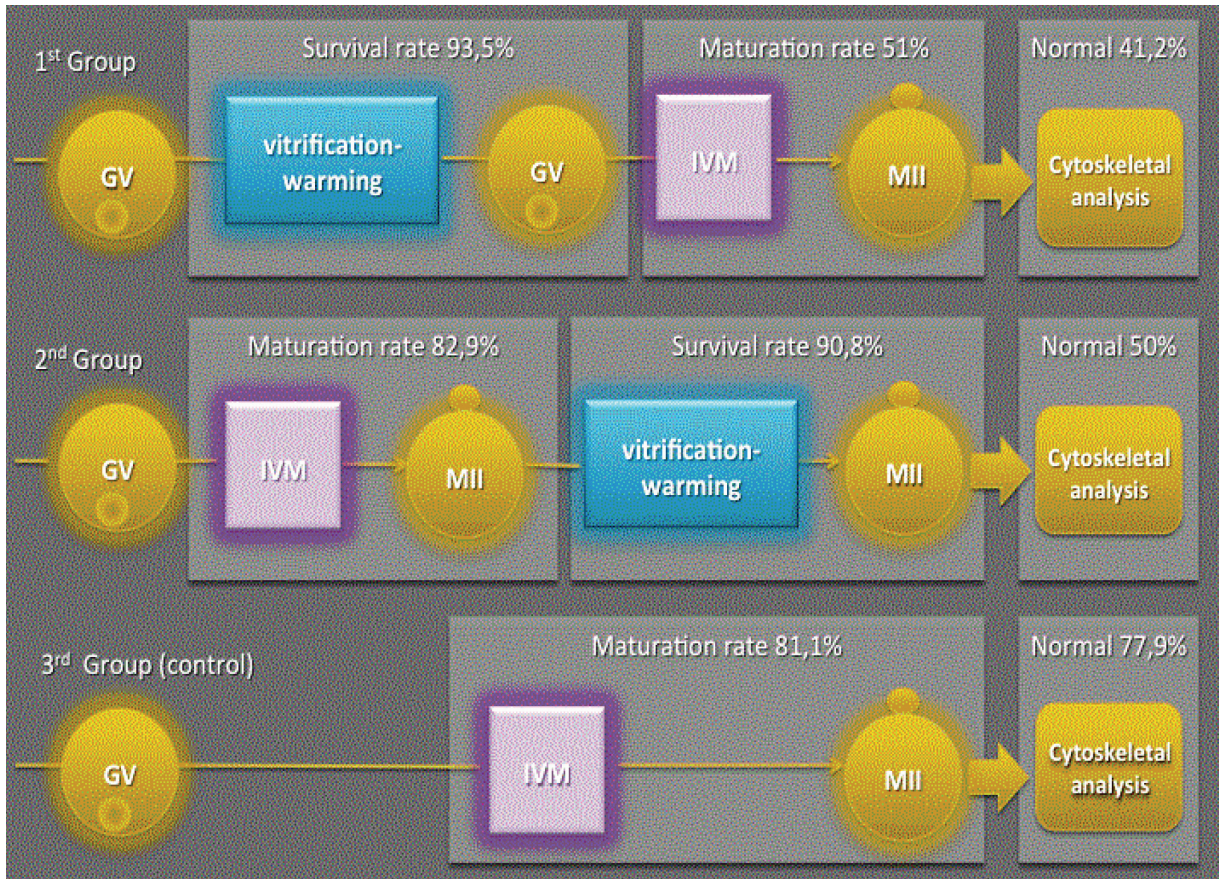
1$^{st}$ Group

Survival rate 93,5%

Maturation rate 51%

Normal 41,2%

GV

vitrification-warming

GV

IVM

MII

Cytoskeletal analysis

2$^{nd}$ Group

Maturation rate 82,9%

Survival rate 90,8%

Normal 50%

GV

IVM

MII

vitrification-warming

MII

Cytoskeletal analysis

3$^{rd}$ Group (control)

Maturation rate 81,1%

Normal 77,9%

GV

IVM

MII

Cytoskeletal analysis